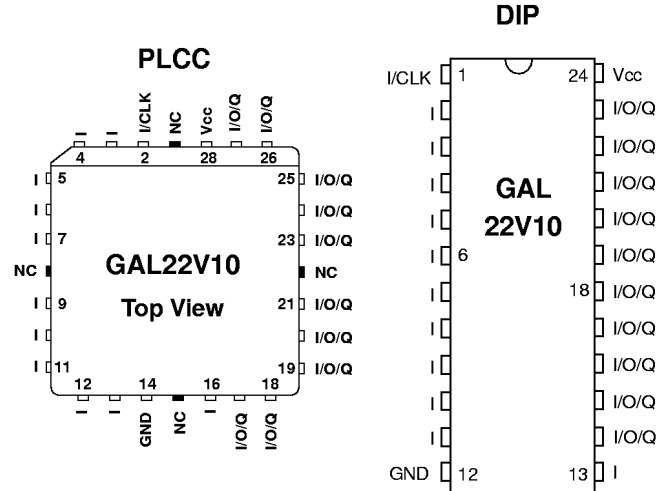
PLCC

I I I/CLK NC Vcc I/O/Q I/O/Q
4 2 28 26

I 5
I
I 7
NC
I 9
I
I 11

25 I/O/Q
I/O/Q
23 I/O/Q
NC
21 I/O/Q
I/O/Q
19 I/O/Q

GAL22V10
Top View

12 14 16 18
I I GND NC I I/O/Q I/O/Q

DIP

I/CLK 1
I
I
I
I
I 6
I
I
I
I
I
GND 12

24 Vcc
I/O/Q
I/O/Q
I/O/Q
I/O/Q
I/O/Q
18 I/O/Q
I/O/Q
I/O/Q
I/O/Q
I/O/Q
13 I

GAL
22V10